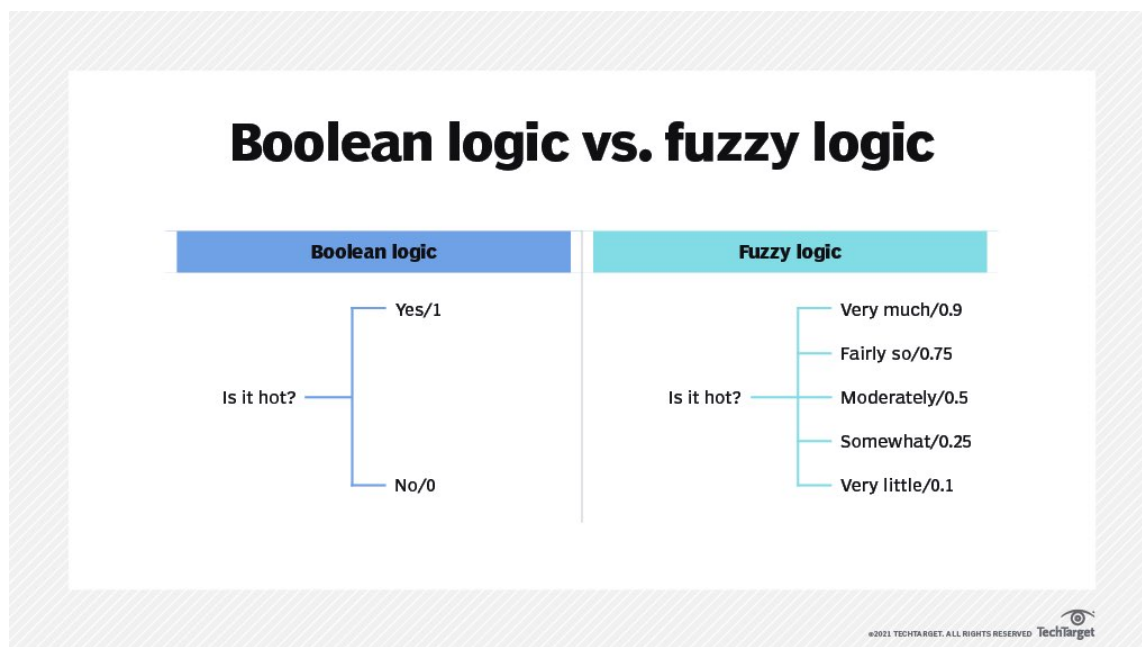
Boolean logic vs. fuzzy logic

Boolean logic

Is it hot?

Yes/1

No/0

Fuzzy logic

Is it hot?

Very much/0.9

Fairly so/0.75

Moderately/0.5

Somewhat/0.25

Very little/0.1

©2021 TECHTARGET. ALL RIGHTS RESERVED TechTarget